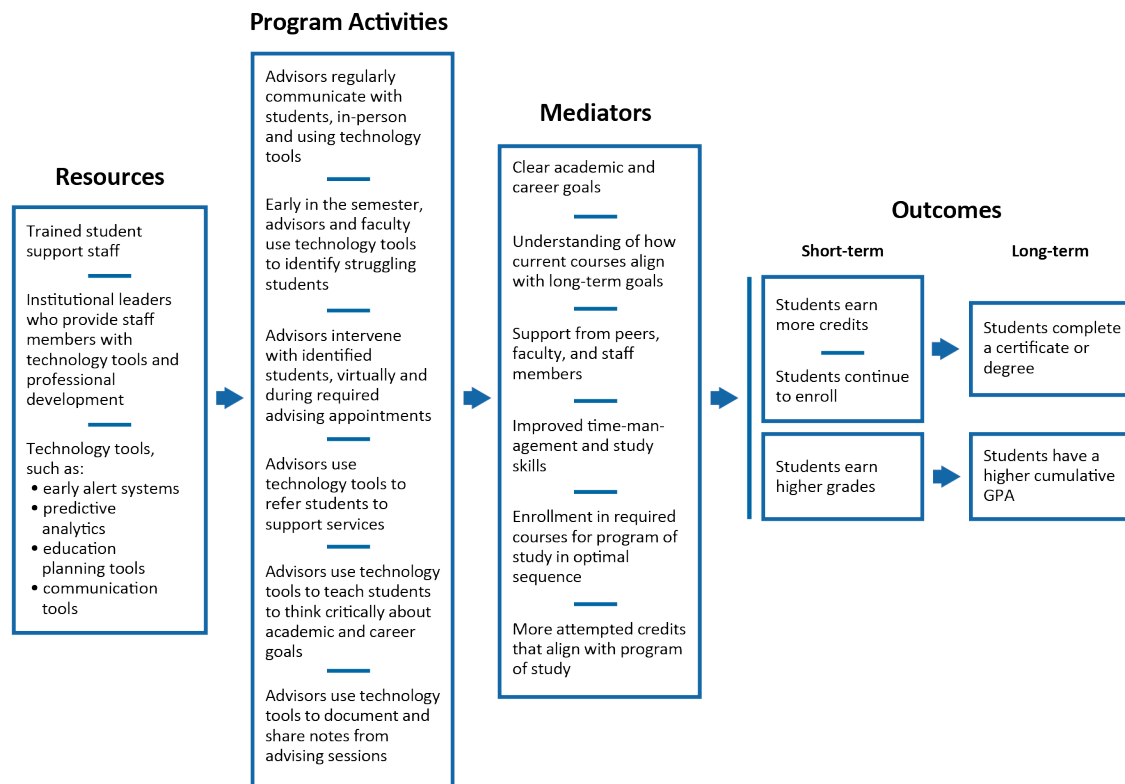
Resources

Trained student support staff

Institutional leaders who provide staff members with technology tools and professional development

Technology tools, such as:
• early alert systems
• predictive analytics
• education planning tools
• communication tools

Program Activities

Advisors regularly communicate with students, in-person and using technology tools

Early in the semester, advisors and faculty use technology tools to identify struggling students

Advisors intervene with identified students, virtually and during required advising appointments

Advisors use technology tools to refer students to support services

Advisors use technology tools to teach students to think critically about academic and career goals

Advisors use technology tools to document and share notes from advising sessions

Mediators

Clear academic and career goals

Understanding of how current courses align with long-term goals

Support from peers, faculty, and staff members

Improved time-management and study skills

Enrollment in required courses for program of study in optimal sequence

More attempted credits that align with program of study

Outcomes

Short-term

Long-term

Students earn more credits

Students continue to enroll

Students complete a certificate or degree

Students earn higher grades

Students have a higher cumulative GPA